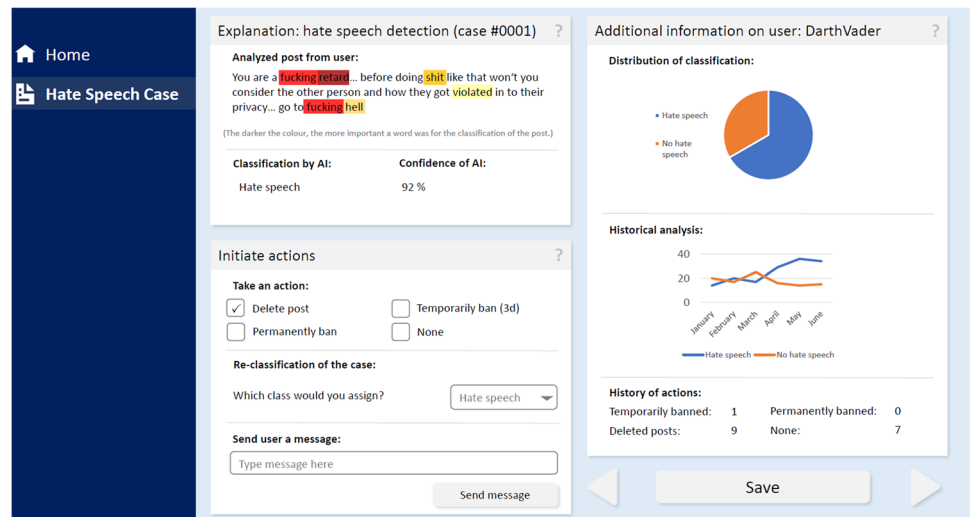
Home

Hate Speech Case

Explanation: hate speech detection (case #0001) ?

Analyzed post from user:

You are a fucking retard... before doing shit like that won't you consider the other person and how they got violated in to their privacy... go to fucking hell

(The darker the colour, the more important a word was for the classification of the post.)

| Classification by AI: | Confidence of AI: |
|---|---|
| Hate speech | 92 % |

Initiate actions ?

Take an action:

✓ Delete post
Temporarily ban (3d)
Permanently ban
None

Re-classification of the case:

Which class would you assign? Hate speech

Send user a message:

Type message here

Send message

Additional information on user: DarthVader ?

Distribution of classification:

Hate speech
No hate speech

Historical analysis:

40
20
0

January February March April May June

Hate speech No hate speech

History of actions:

| Temporarily banned: | 1 | Permanently banned: | 0 |
|---|---|---|---|
| Deleted posts: | 9 | None: | 7 |

Save